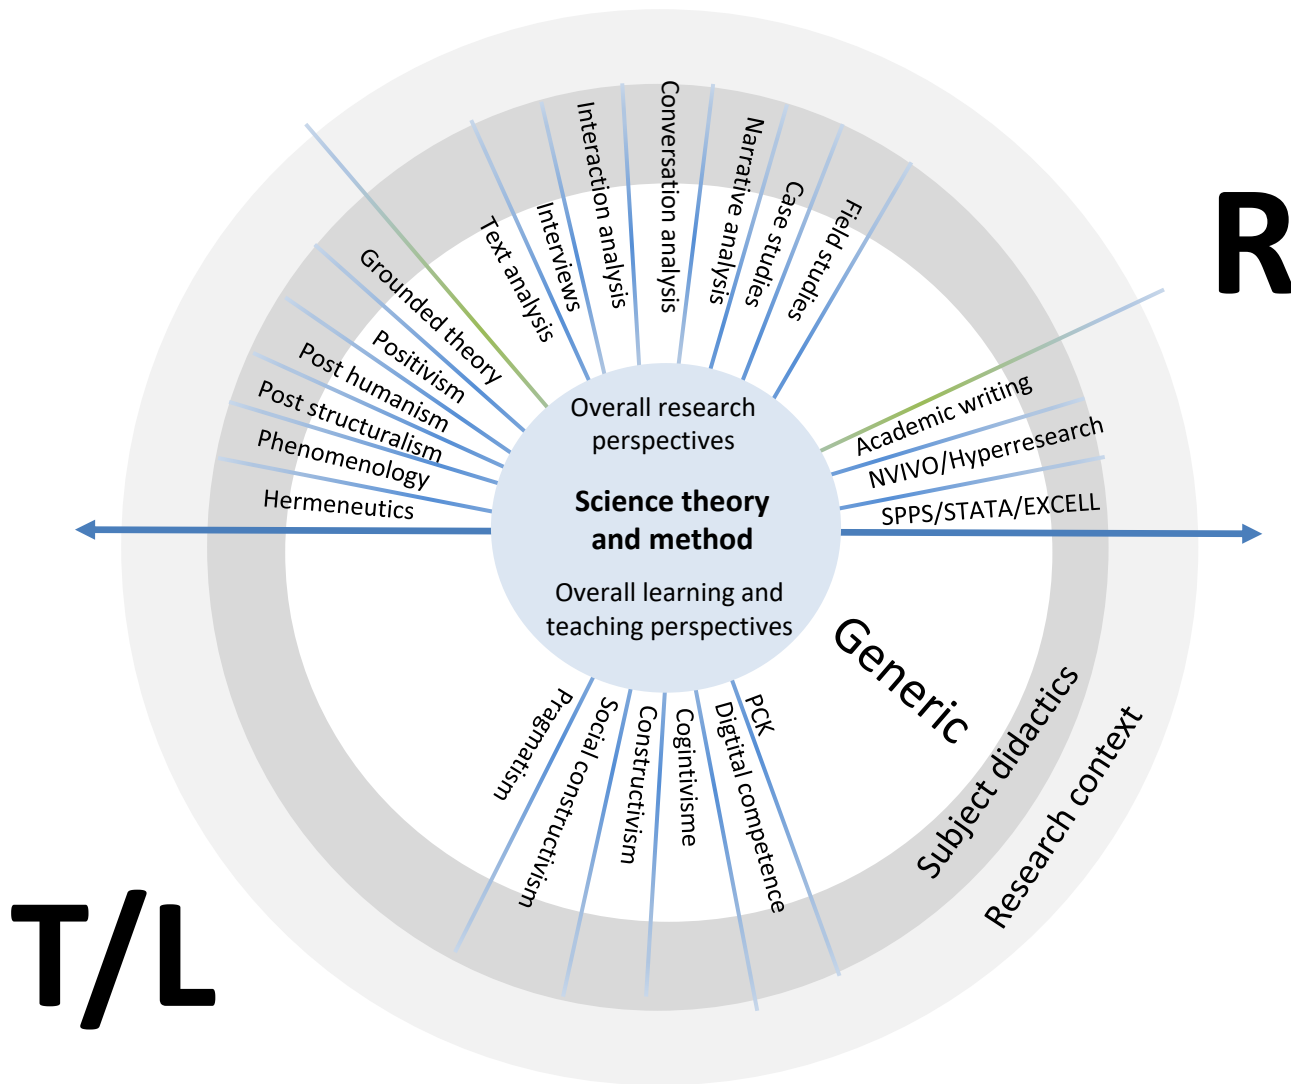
R

Overall research perspectives

Science theory and method

Overall learning and teaching perspectives

Hermeneutics
Phenomenology
Post structuralism
Post humanism
Positivism
Grounded theory
Text analysis
Interviews
Interaction analysis
Conversation analysis
Narrative analysis
Case studies
Field studies

Academic writing
NVIVO/Hyperresearch
SPPS/STATA/EXCELL

Pragmatism
Social constructivism
Constructivism
Cogintivisme
Digtital competence
PCK

Generic
Subject didactics
Research context

T/L